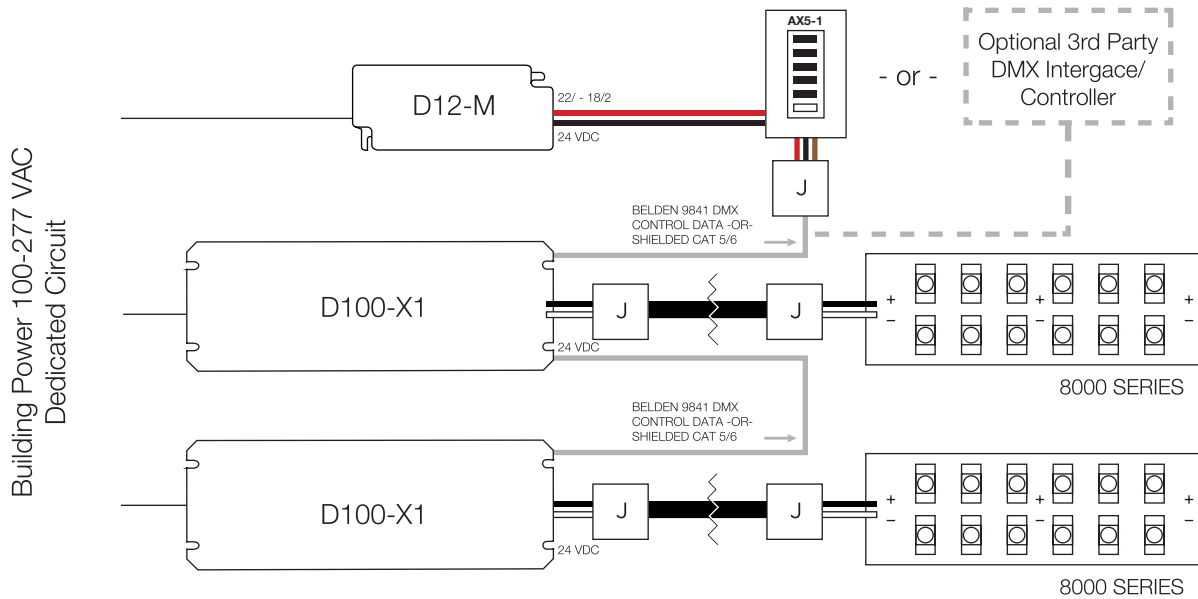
AX5-1

- or -

Optional 3rd Party DMX Intergace/ Controller

D12-M

22/ - 18/2

24 VDC

J

BELDEN 9841 DMX CONTROL DATA -OR- SHIELDED CAT 5/6

Building Power 100-277 VAC Dedicated Circuit

D100-X1

J

J

24 VDC

+ −

+ −

+ −

8000 SERIES

BELDEN 9841 DMX CONTROL DATA -OR- SHIELDED CAT 5/6

D100-X1

J

J

24 VDC

+ −

+ −

+ −

8000 SERIES